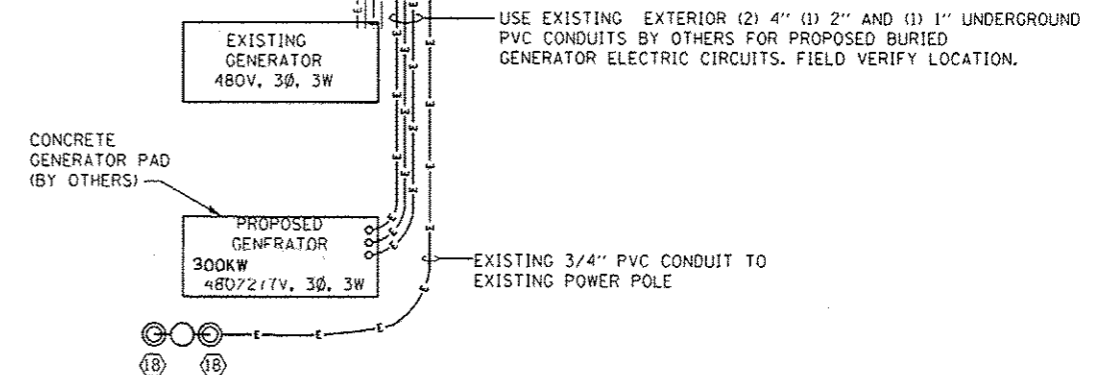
USE EXISTING EXTERIOR (2) 4" (1) 2" AND (1) 1" UNDERGROUND PVC CONDUITS BY OTHERS FOR PROPOSED BURIED GENERATOR ELECTRIC CIRCUITS. FIELD VERIFY LOCATION.

EXISTING
GENERATOR
480V, 3Ø, 3W

CONCRETE
GENERATOR PAD
(BY OTHERS)

PROPOSED
GENERATOR
300KW
480/277V, 3Ø, 3W

EXISTING 3/4" PVC CONDUIT TO EXISTING POWER POLE

E E E E

18 18